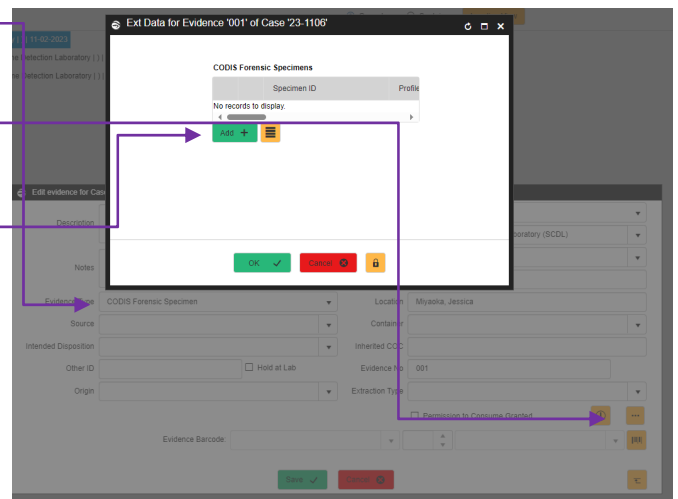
Ext Data for Evidence '001' of Case '23-1106'

CODIS Forensic Specimens

| | | Specimen ID | Profile |
|---|---|---|---|
| No records to display. | | | |

Add +

OK

Cancel

11-02-2023

ne Detection Laboratory ( ) (

ne Detection Laboratory ( ) (

Edit evidence for Case

Description

Notes

oratory (SCDL)

Evidence Type CODIS Forensic Specimen

Location Miyaoka, Jessica

Source

Container

Intended Disposition

Inherited COC

Other ID

Hold at Lab

Evidence No 001

Origin

Extraction Type

Permission to Consume Granted

Evidence Barcode

Save

Cancel